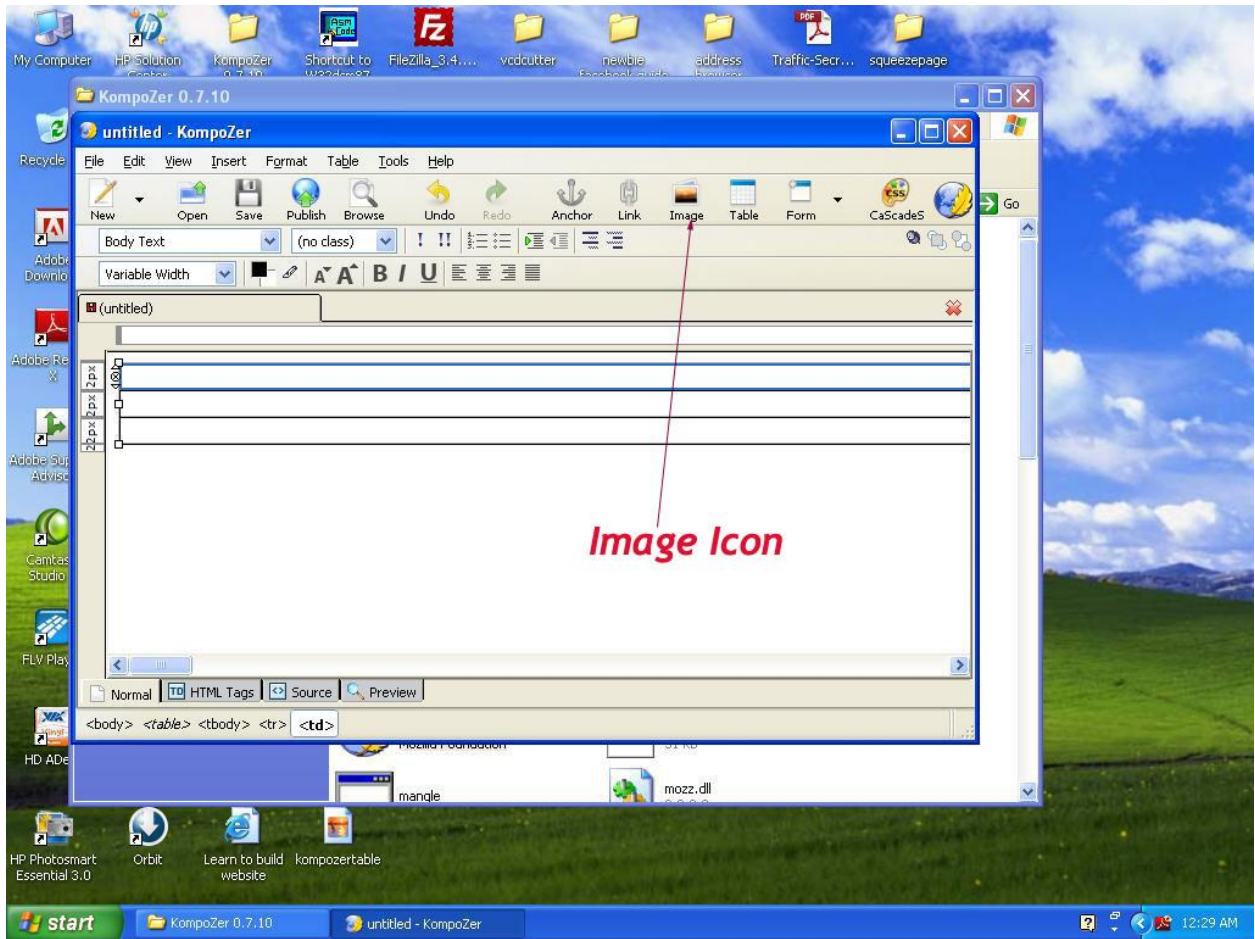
My Computer HP Solution Center KompoZer 0.7.10 Shortcut to W32dsm87 FileZilla_3.4.... vcdcutter newbie facebook guide address browser Traffic-Secr... squeezepage

KompoZer 0.7.10

untitled - KompoZer

File Edit View Insert Format Table Tools Help

New Open Save Publish Browse Undo Redo Anchor Link Image Table Form CaScadeS

Go

Body Text (no class)

Variable Width

(untitled)

2px 2px 2px

Image Icon

Normal HTML Tags Source Preview

<body> <table> <tbody> <tr> <td>

Mozilla Foundation

mangle

mozz.dll

Recycle

Adobe Downlo

Adobe Re X

Adobe Su Advisc

Camtas Studio

FLV Play

HD ADe

HP Photosmart Essential 3.0 Orbit Learn to build website kompozertable

start KompoZer 0.7.10 untitled - KompoZer 12:29 AM